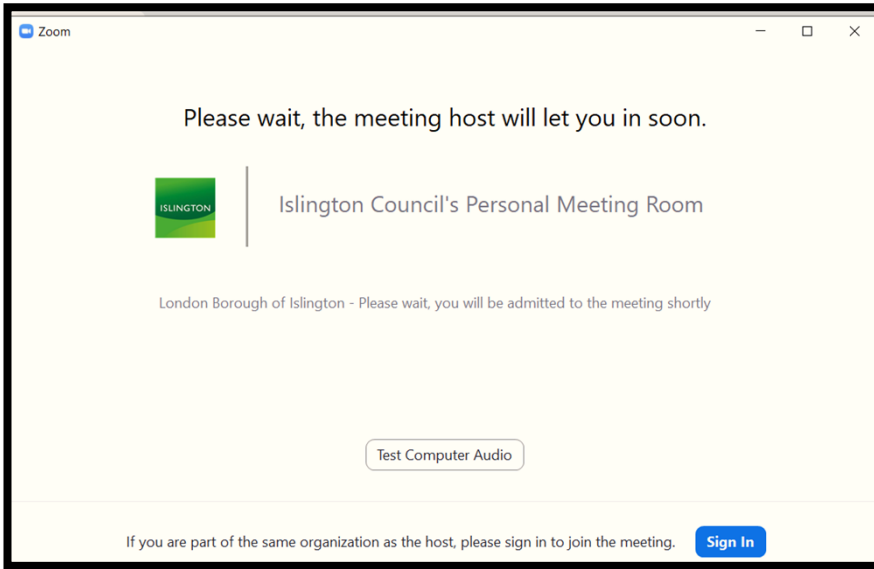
Zoom

Please wait, the meeting host will let you in soon.

ISLINGTON

Islington Council's Personal Meeting Room

London Borough of Islington - Please wait, you will be admitted to the meeting shortly

Test Computer Audio

If you are part of the same organization as the host, please sign in to join the meeting.

Sign In